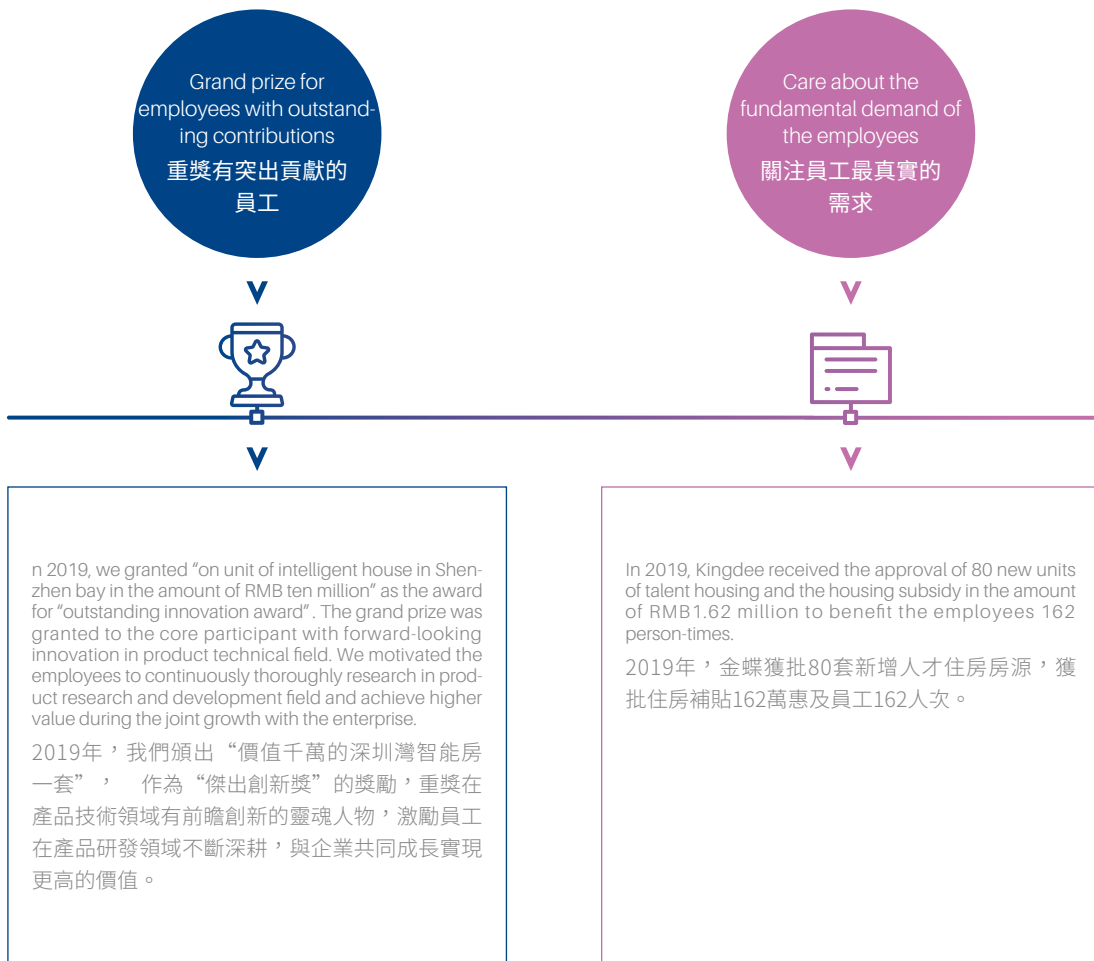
Grand prize for employees with outstanding contributions
重獎有突出貢獻的員工

Care about the fundamental demand of the employees
關注員工最真實的需求

n 2019, we granted "on unit of intelligent house in Shenzhen bay in the amount of RMB ten million" as the award for "outstanding innovation award". The grand prize was granted to the core participant with forward-looking innovation in product technical field. We motivated the employees to continuously thoroughly research in product research and development field and achieve higher value during the joint growth with the enterprise.

2019年，我們頒出"價值千萬的深圳灣智能房一套"， 作為"傑出創新獎"的獎勵，重獎在產品技術領域有前瞻創新的靈魂人物，激勵員工在產品研發領域不斷深耕，與企業共同成長實現更高的價值。

In 2019, Kingdee received the approval of 80 new units of talent housing and the housing subsidy in the amount of RMB1.62 million to benefit the employees 162 person-times.

2019年，金蝶獲批80套新增人才住房房源，獲批住房補貼162萬惠及員工162人次。